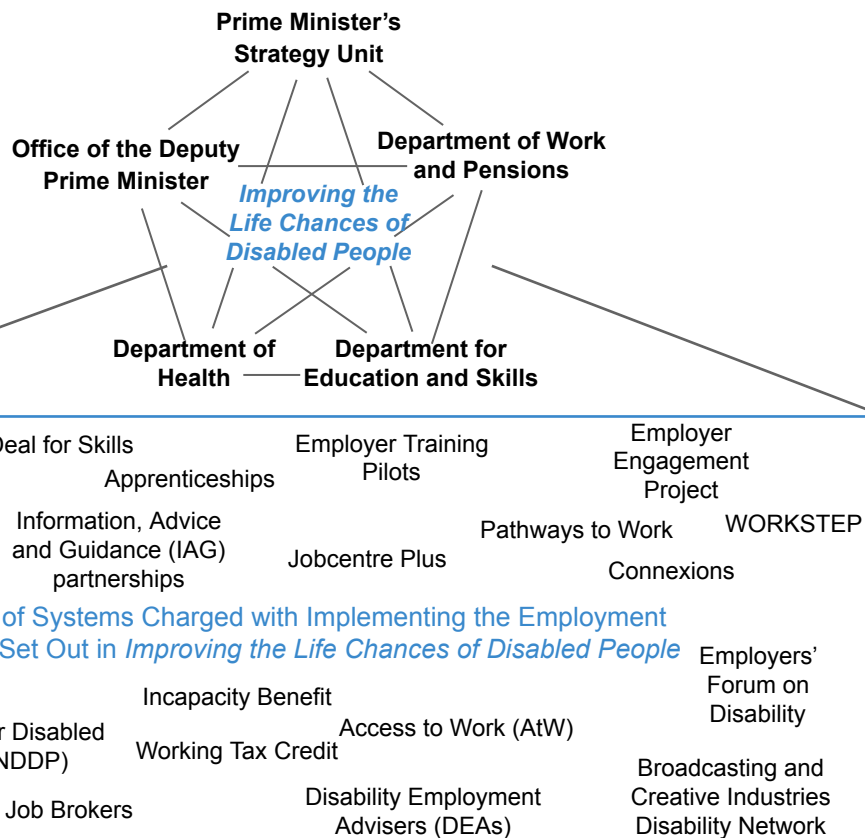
Prime Minister's Strategy Unit

Office of the Deputy Prime Minister

Department of Work and Pensions

Improving the Life Chances of Disabled People

Department of Health

Department for Education and Skills

Deal for Skills

Apprenticeships

Employer Training Pilots

Employer Engagement Project

Information, Advice and Guidance (IAG) partnerships

Jobcentre Plus

Pathways to Work

WORKSTEP

Connexions

of Systems Charged with Implementing the Employment Set Out in Improving the Life Chances of Disabled People

Employers' Forum on Disability

Incapacity Benefit

r Disabled NDDP)

Working Tax Credit

Access to Work (AtW)

Broadcasting and Creative Industries Disability Network

Job Brokers

Disability Employment Advisers (DEAs)